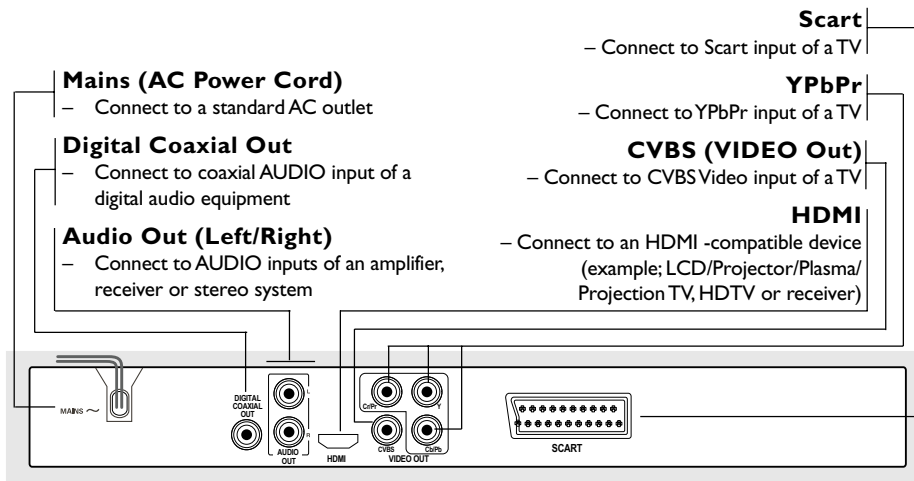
Scart
– Connect to Scart input of a TV

Mains (AC Power Cord)
– Connect to a standard AC outlet

Digital Coaxial Out
– Connect to coaxial AUDIO input of a digital audio equipment

Audio Out (Left/Right)
– Connect to AUDIO inputs of an amplifier, receiver or stereo system

YPbPr
– Connect to YPbPr input of a TV

CVBS (VIDEO Out)
– Connect to CVBS Video input of a TV

HDMI
– Connect to an HDMI -compatible device (example; LCD/Projector/Plasma/ Projection TV, HDTV or receiver)

MAINS ~

DIGITAL COAXIAL OUT

L

R

AUDIO OUT

HDMI

Cr/Pr

Y

CVBS

Cb/Pb

VIDEO OUT

SCART